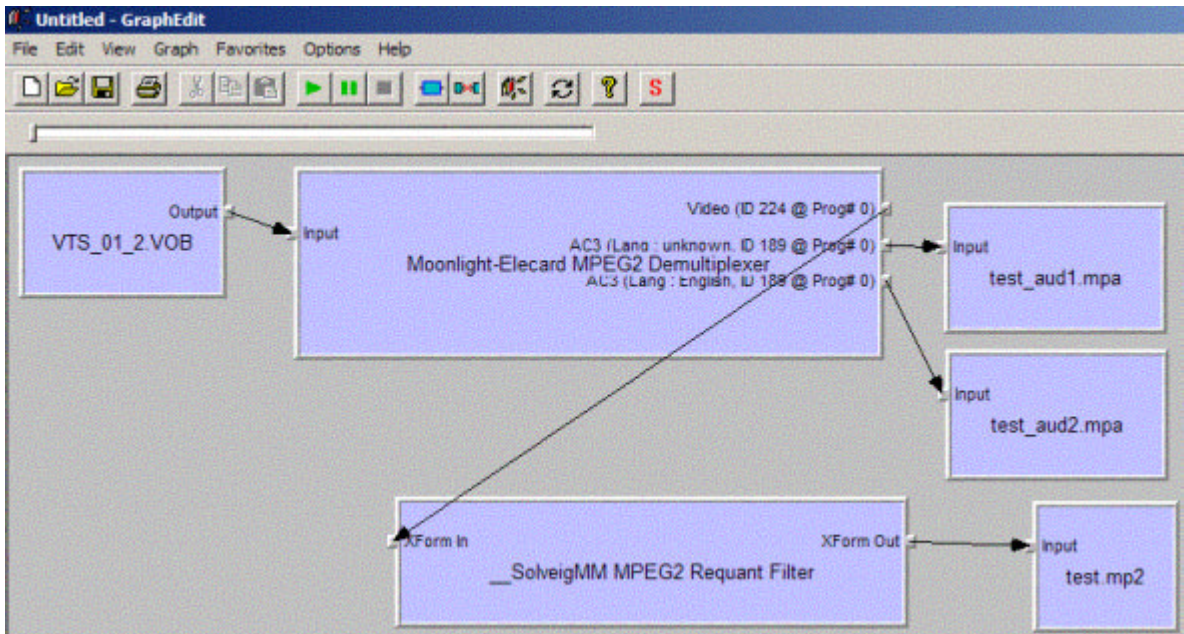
Untitled - GraphEdit

File Edit View Graph Favorites Options Help

S

Output

VTS_01_2.VOB

Input

Video (ID 224 @ Prog# 0)

AC3 (Lang : unknown, ID 189 @ Prog# 0)

Moonlight-Elecard MPEG2 Demultiplexer

AC3 (Lang : English, ID 189 @ Prog# 0)

Input

test_aud1.mpa

Input

test_aud2.mpa

XForm In

XForm Out

__SolveigMM MPEG2 Requant Filter

Input

test.mp2